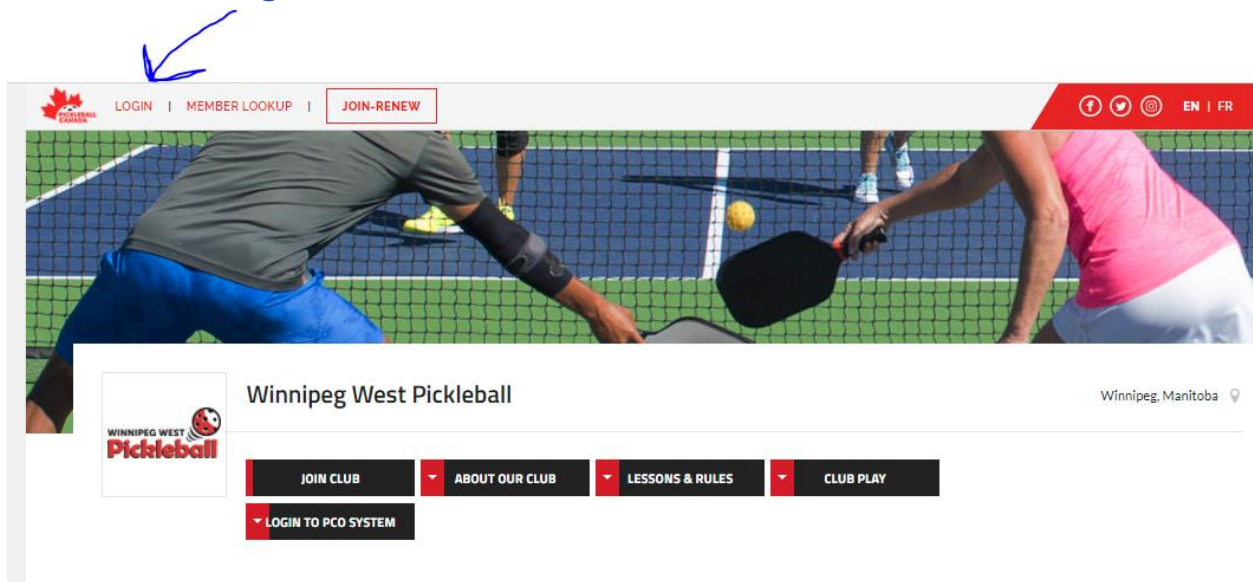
PICKLEBALL CANADA

LOGIN | MEMBER LOOKUP | JOIN-RENEW

EN | FR

WINNIPEG WEST Pickleball

Winnipeg West Pickleball

Winnipeg, Manitoba

JOIN CLUB

ABOUT OUR CLUB

LESSONS & RULES

CLUB PLAY

LOGIN TO PCO SYSTEM